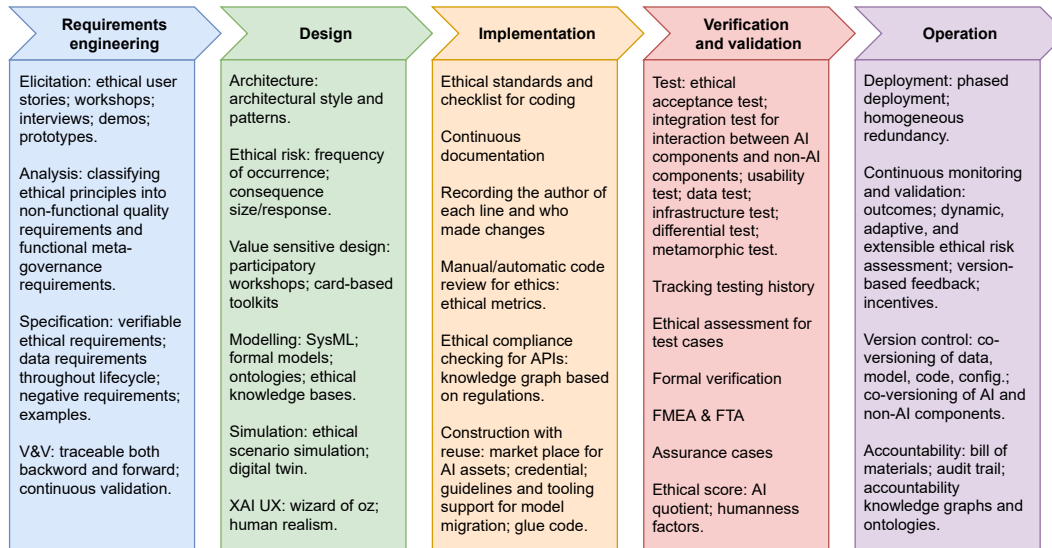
Requirements engineering

Elicitation: ethical user stories; workshops; interviews; demos; prototypes.

Analysis: classifying ethical principles into non-functional quality requirements and functional meta-governance requirements.

Specification: verifiable ethical requirements; data requirements throughout lifecycle; negative requirements; examples.

V&V: traceable both backword and forward; continuous validation.

Design

Architecture: architectural style and patterns.

Ethical risk: frequency of occurrence; consequence size/response.

Value sensitive design: participatory workshops; card-based toolkits

Modelling: SysML; formal models; ontologies; ethical knowledge bases.

Simulation: ethical scenario simulation; digital twin.

XAI UX: wizard of oz; human realism.

Implementation

Ethical standards and checklist for coding

Continuous documentation

Recording the author of each line and who made changes

Manual/automatic code review for ethics: ethical metrics.

Ethical compliance checking for APIs: knowledge graph based on regulations.

Construction with reuse: market place for AI assets; credential; guidelines and tooling support for model migration; glue code.

Verification and validation

Test: ethical acceptance test; integration test for interaction between AI components and non-AI components; usability test; data test; infrastructure test; differential test; metamorphic test.

Tracking testing history

Ethical assessment for test cases

Formal verification

FMEA & FTA

Assurance cases

Ethical score: AI quotient; humanness factors.

Operation

Deployment: phased deployment; homogeneous redundancy.

Continuous monitoring and validation: outcomes; dynamic, adaptive, and extensible ethical risk assessment; version-based feedback; incentives.

Version control: co-versioning of data, model, code, config.; co-versioning of AI and non-AI components.

Accountability: bill of materials; audit trail; accountability knowledge graphs and ontologies.